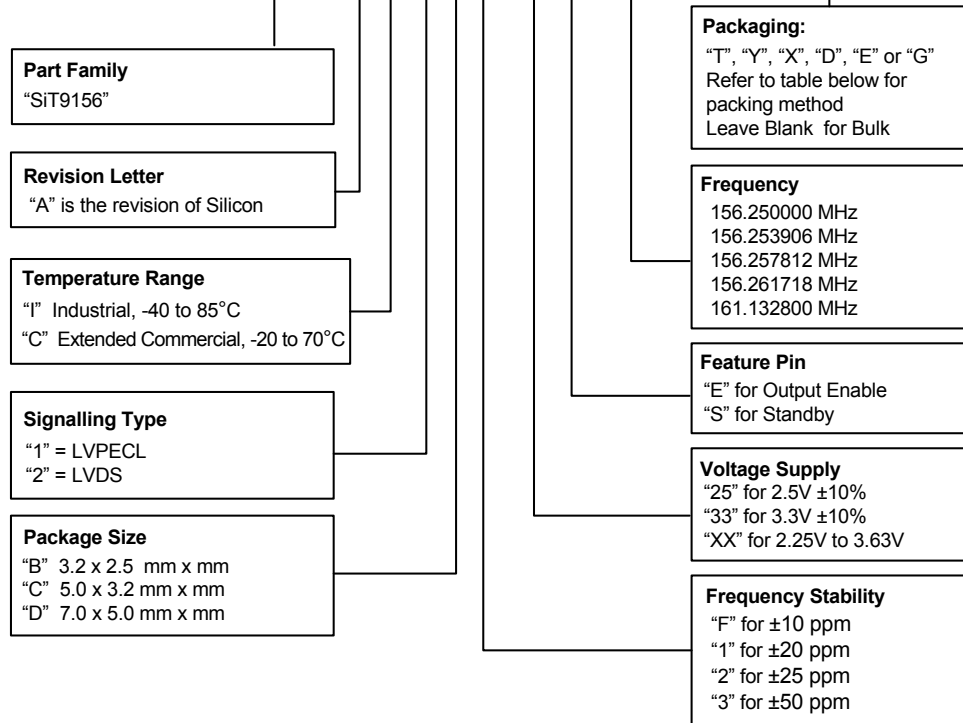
Part Family
"SiT9156"

Revision Letter
"A" is the revision of Silicon

Temperature Range
"I" Industrial, -40 to 85°C
"C" Extended Commercial, -20 to 70°C

Signalling Type
"1" = LVPECL
"2" = LVDS

Package Size
"B" 3.2 x 2.5 mm x mm
"C" 5.0 x 3.2 mm x mm
"D" 7.0 x 5.0 mm x mm

Packaging:
"T", "Y", "X", "D", "E" or "G"
Refer to table below for packing method
Leave Blank for Bulk

Frequency
156.250000 MHz
156.253906 MHz
156.257812 MHz
156.261718 MHz
161.132800 MHz

Feature Pin
"E" for Output Enable
"S" for Standby

Voltage Supply
"25" for 2.5V ±10%
"33" for 3.3V ±10%
"XX" for 2.25V to 3.63V

Frequency Stability
"F" for ±10 ppm
"1" for ±20 ppm
"2" for ±25 ppm
"3" for ±50 ppm